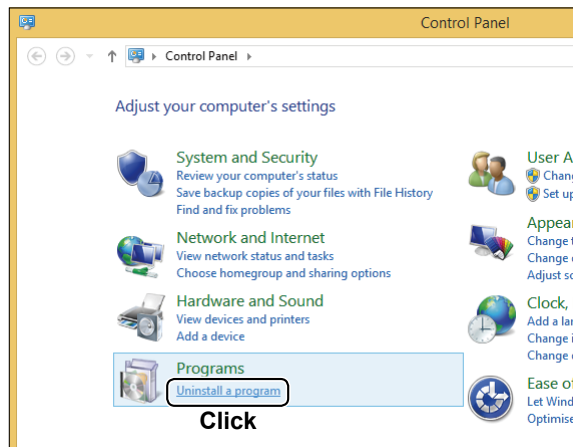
Control Panel

Control Panel

Adjust your computer's settings

System and Security
Review your computer's status
Save backup copies of your files with File History
Find and fix problems

Network and Internet
View network status and tasks
Choose homegroup and sharing options

Hardware and Sound
View devices and printers
Add a device

Programs
Uninstall a program

Click

User A
Chang
Set up

Appear
Change
Change
Adjust s

Clock,
Add a la
Change
Change

Ease of
Let Wind
Optimise